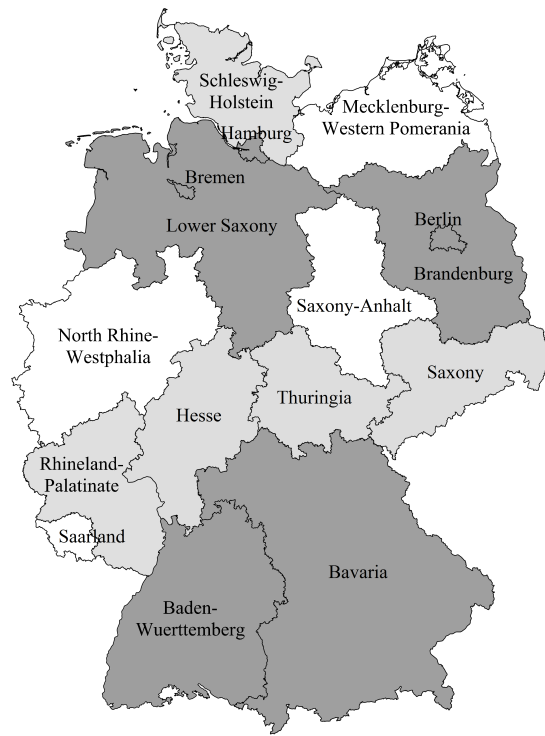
Schleswig-Holstein

Hamburg

Mecklenburg-Western Pomerania

Bremen

Lower Saxony

Berlin

Brandenburg

Saxony-Anhalt

North Rhine-Westphalia

Saxony

Thuringia

Hesse

Rhineland-Palatinate

Saarland

Bavaria

Baden-Wuerttemberg